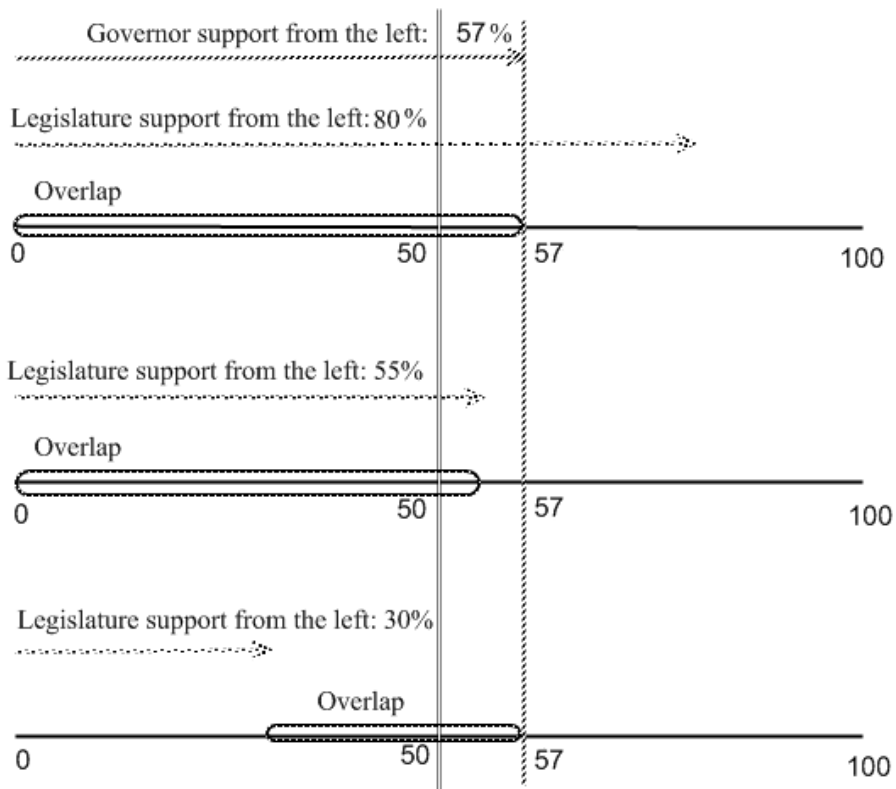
Governor support from the left: 57%

Legislature support from the left: 80%

Overlap

0 50 57 100

Legislature support from the left: 55%

Overlap

0 50 57 100

Legislature support from the left: 30%

Overlap

0 50 57 100